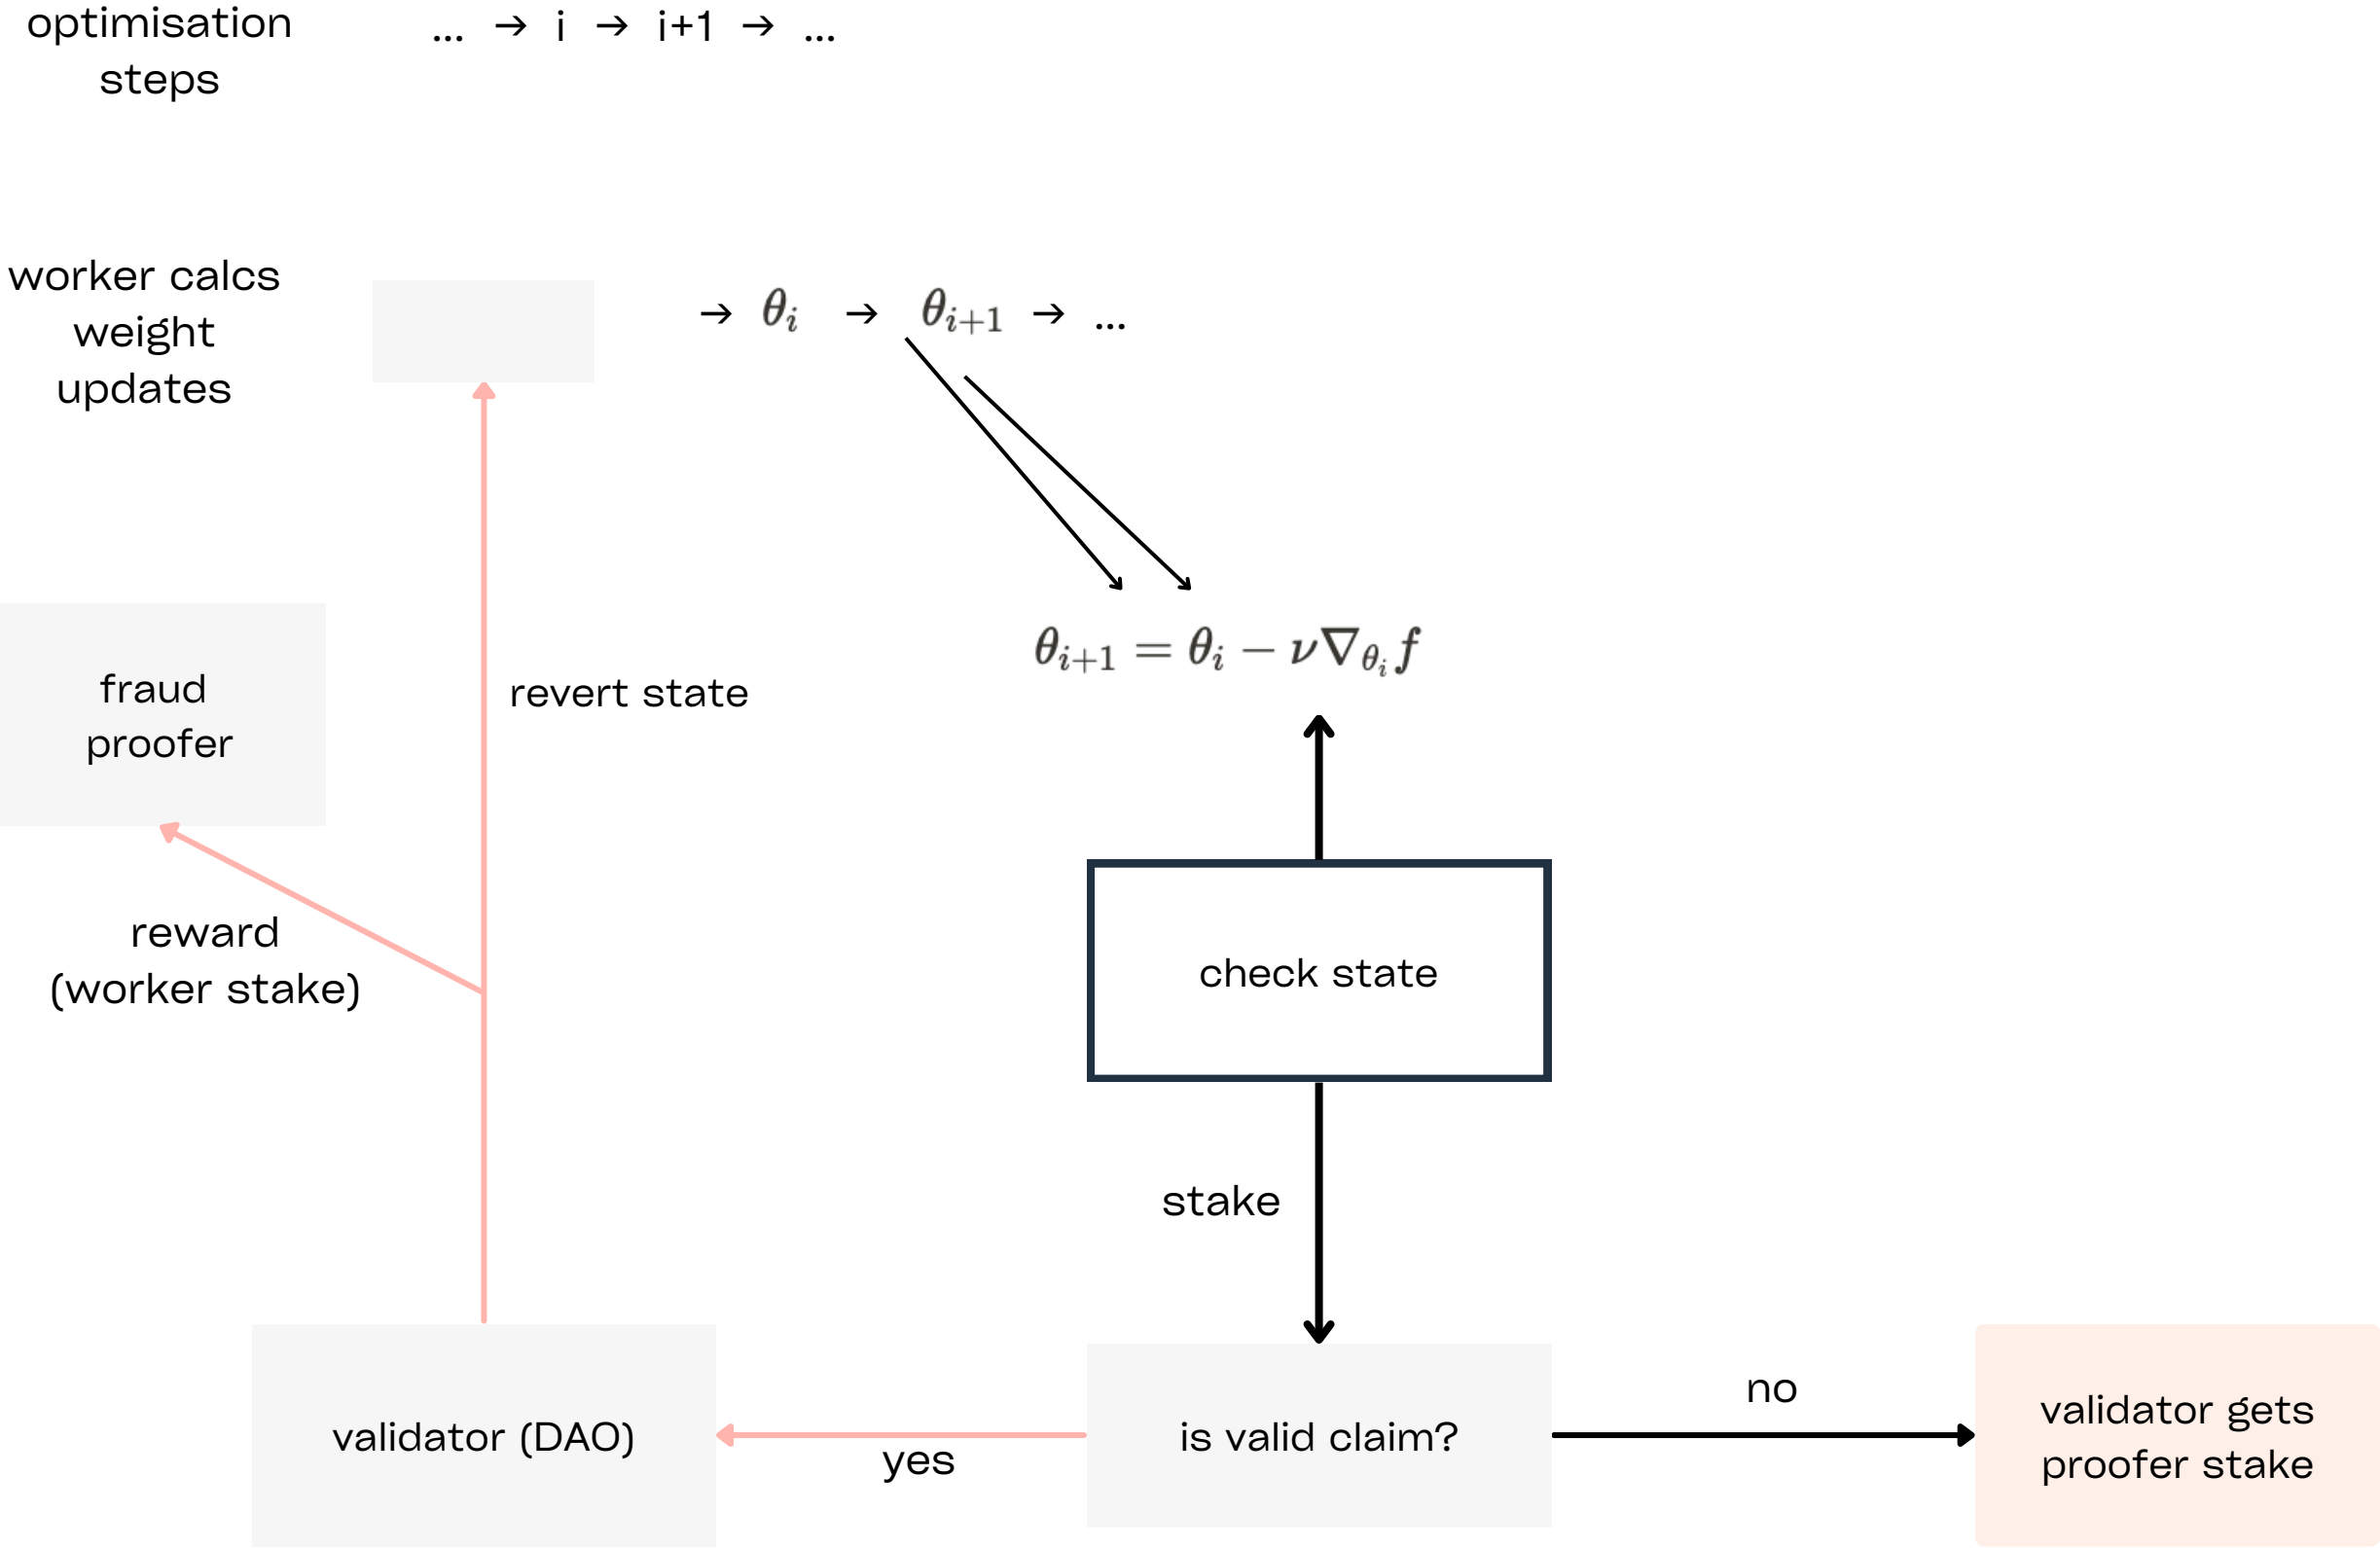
optimisation steps

... → i → i+1 → ...

worker calcs weight updates

→ $\theta_i$ → $\theta_{i+1}$ → ...

$\theta_{i+1} = \theta_i - \nu \nabla_{\theta_i} f$

fraud proofer

revert state

reward (worker stake)

check state

stake

validator (DAO)

yes

is valid claim?

no

validator gets proofer stake